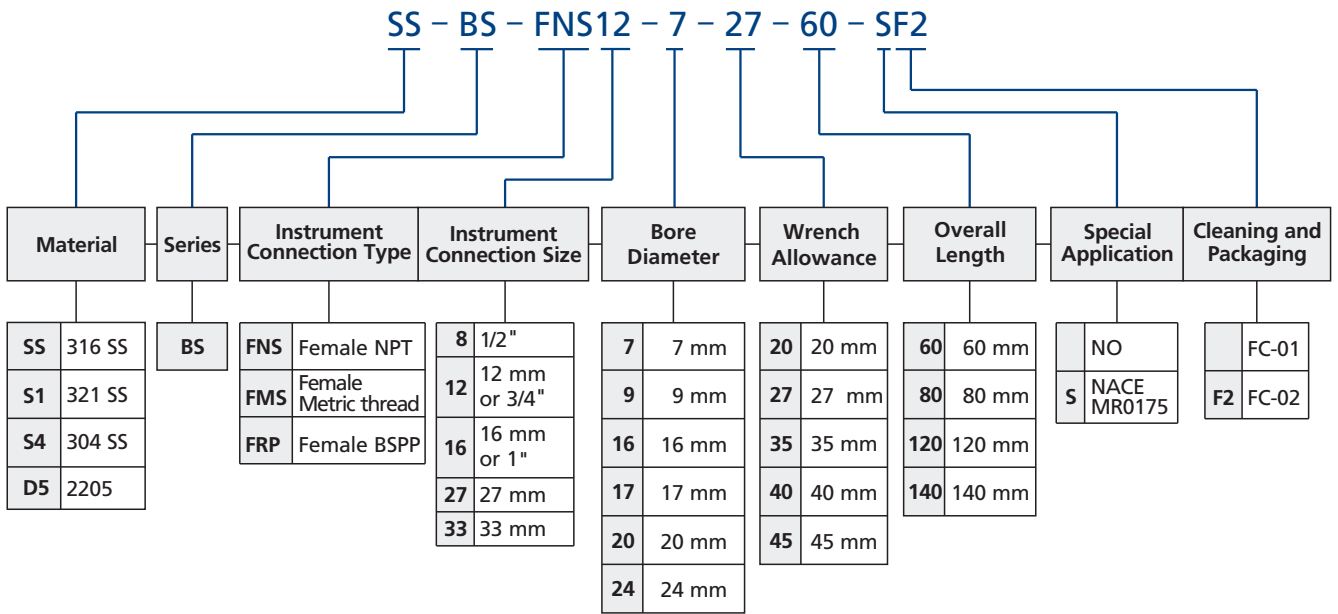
SS – BS – FNS12 – 7 – 27 – 60 – SF2

Material

| SS | 316 SS |
|---|---|
| S1 | 321 SS |
| S4 | 304 SS |
| D5 | 2205 |

Series

| BS |
|---|

Instrument Connection Type

| FNS | Female NPT |
|---|---|
| FMS | Female Metric thread |
| FRP | Female BSPP |

Instrument Connection Size

| 8 | 1/2" |
|---|---|
| 12 | 12 mm or 3/4" |
| 16 | 16 mm or 1" |
| 27 | 27 mm |
| 33 | 33 mm |

Bore Diameter

| 7 | 7 mm |
|---|---|
| 9 | 9 mm |
| 16 | 16 mm |
| 17 | 17 mm |
| 20 | 20 mm |
| 24 | 24 mm |

Wrench Allowance

| 20 | 20 mm |
|---|---|
| 27 | 27 mm |
| 35 | 35 mm |
| 40 | 40 mm |
| 45 | 45 mm |

Overall Length

| 60 | 60 mm |
|---|---|
| 80 | 80 mm |
| 120 | 120 mm |
| 140 | 140 mm |

Special Application

| | NO |
|---|---|
| S | NACE MR0175 |

Cleaning and Packaging

| | FC-01 |
|---|---|
| F2 | FC-02 |